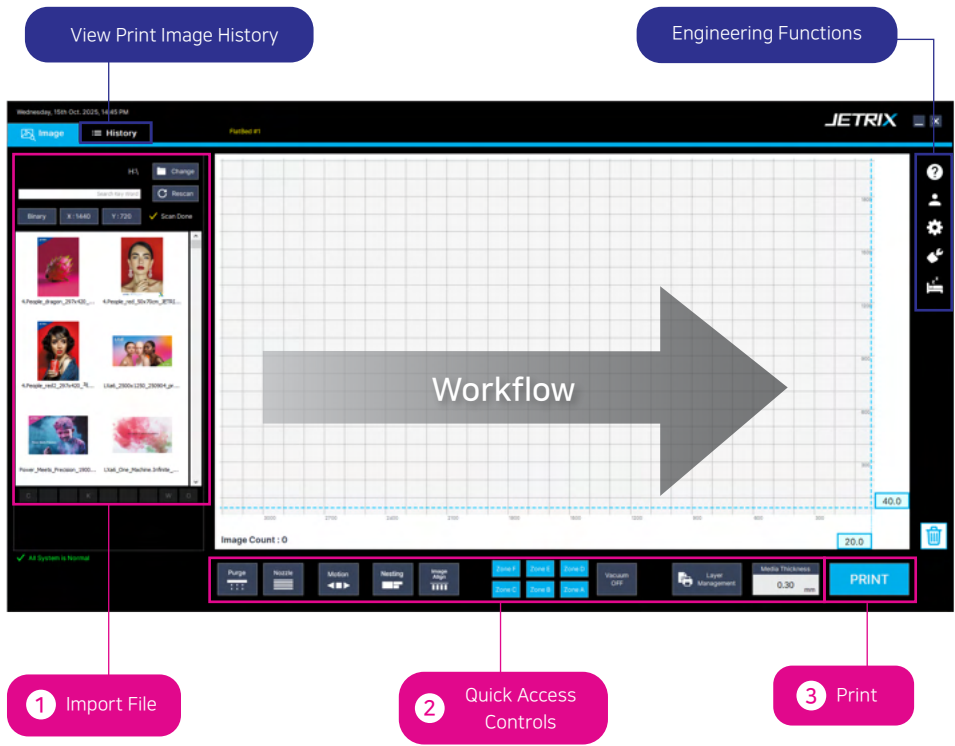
View Print Image History

Engineering Functions

Wednesday, 15th Oct. 2025, 14:45 PM

JETRIX

Image

History

FlatBed #1

H:\

Change

Search Key Word

Rescan

Binary

X : 1440

Y : 720

Scan Done

4.People_dragon_297x420_...

4.People_red_50x70cm_JETRI...

4.People_red2_297x420_...

LXaii_2500x1250_230904_pr...

Power_Meets_Precision_1900...

LXaii_One_Machine.Infinite_...

All System is Normal

Workflow

Image Count : 0

40.0

20.0

Purge

Nozzle

Motion

Nesting

Image Align

Zone F

Zone E

Zone D

Zone C

Zone B

Zone A

Vacuum OFF

Layer Management

Media Thickness

0.30 mm

PRINT

1 Import File

2 Quick Access Controls

3 Print